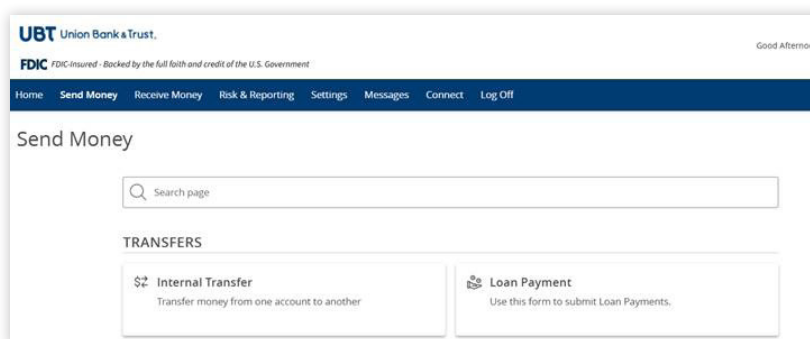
UBT Union Bank & Trust.

Good Aftern

FDIC FDIC-Insured - Backed by the full faith and credit of the U.S. Government

Home Send Money Receive Money Risk & Reporting Settings Messages Connect Log Off

Send Money

Search page

TRANSFERS

Internal Transfer
Transfer money from one account to another

Loan Payment
Use this form to submit Loan Payments.